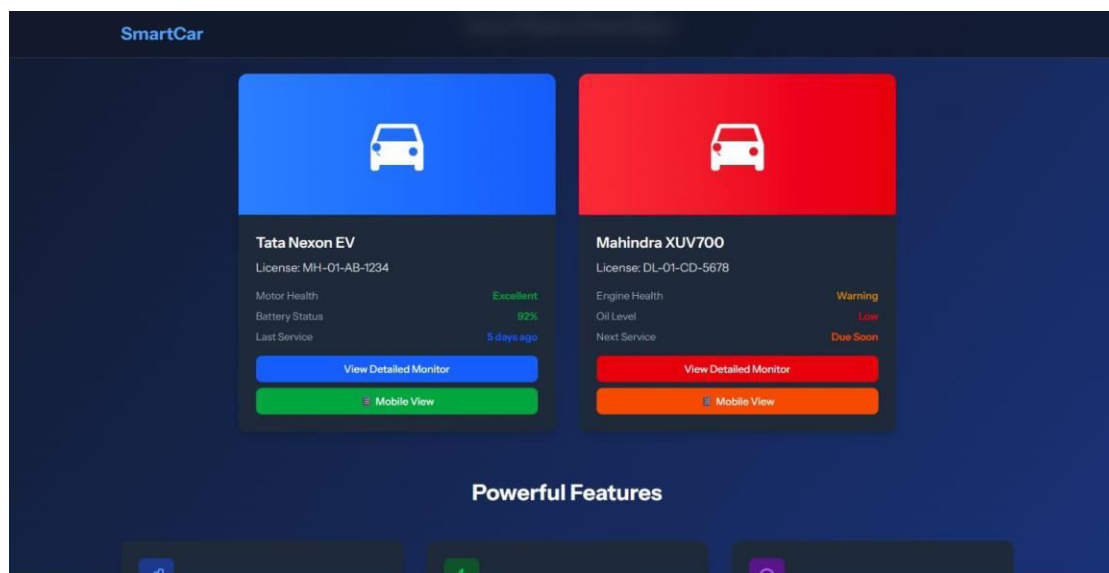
SmartCar

Tata Nexon EV

License: MH-01-AB-1234

Motor Health Excellent

Battery Status 92%

Last Service 5 days ago

View Detailed Monitor

Mobile View

Mahindra XUV700

License: DL-01-CD-5678

Engine Health Warning

Oil Level Low

Next Service Due Soon

View Detailed Monitor

Mobile View

Powerful Features